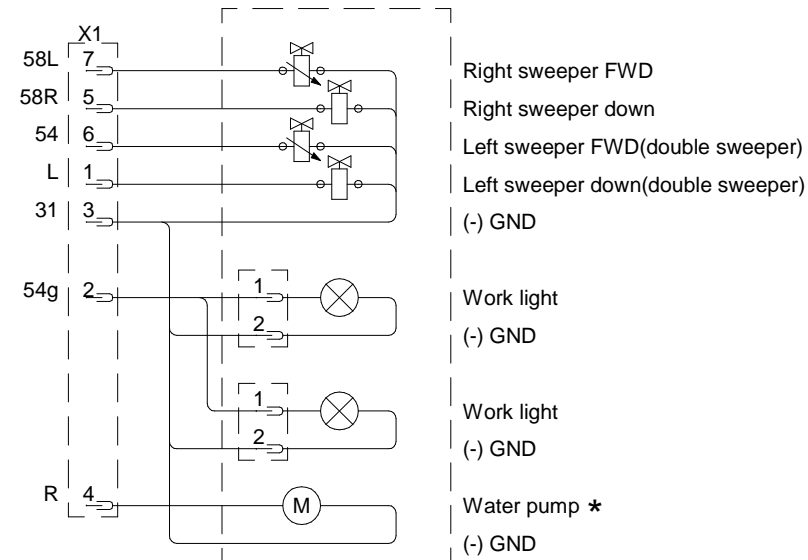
X1

58L 7
58R 5
54 6
L 1
31 3
54g 2
R 4

1
2
1
2
M

Right sweeper FWD
Right sweeper down
Left sweeper FWD(double sweeper)
Left sweeper down(double sweeper)
(-) GND
Work light
(-) GND
Work light
(-) GND
Water pump *
(-) GND